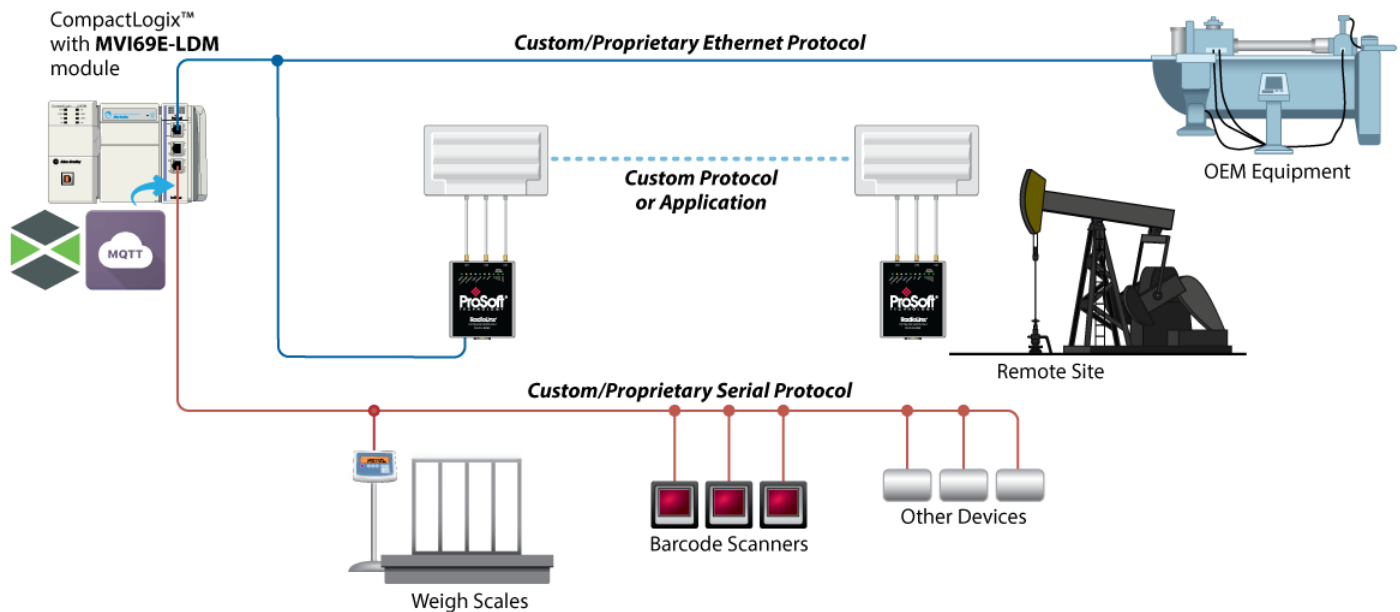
CompactLogix™ with **MVI69E-LDM** module

MQTT

*Custom/Proprietary Ethernet Protocol*

OEM Equipment

*Custom Protocol or Application*

ProSoft

ProSoft

Remote Site

*Custom/Proprietary Serial Protocol*

Weigh Scales

Barcode Scanners

Other Devices